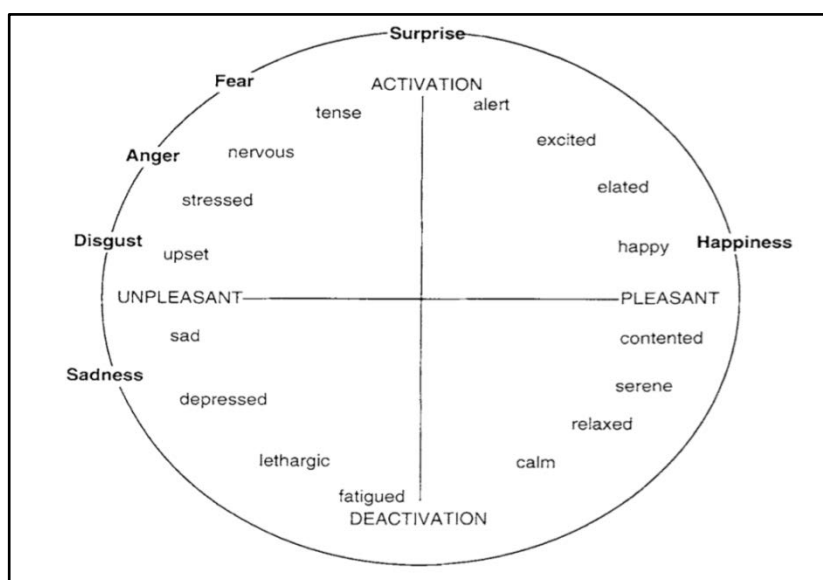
Surprise

Fear

ACTIVATION

tense

alert

excited

Anger

nervous

elated

stressed

Disgust

upset

happy

Happiness

UNPLEASANT

PLEASANT

sad

contented

Sadness

serene

depressed

relaxed

lethargic

calm

fatigued

DEACTIVATION